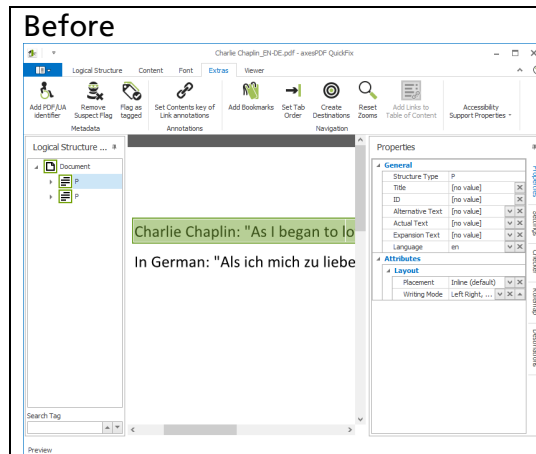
Before

Charlie Chaplin_EN-DE.pdf - axesPDF QuickFix

Logical Structure Content Font Extras Viewer

Add PDF/UA identifier
Remove Suspect Flag
Flag as tagged
Metadata

Set Contents key of Link annotations
Annotations

Add Bookmarks
Set Tab Order
Create Destinations
Reset Zooms
Add Links to Table of Content
Navigation

Accessibility Support Properties

Logical Structure ...

Document
P
P

Charlie Chaplin: "As I began to lo

In German: "Als ich mich zu liebe

Properties

General
| | |
|---|---|
| Structure Type | P |
| Title | [no value] |
| ID | [no value] |
| Alternative Text | [no value] |
| Actual Text | [no value] |
| Expansion Text | [no value] |
| Language | en |

Attributes
Layout
| | |
|---|---|
| Placement | Inline (default) |
| Writing Mode | Left Right, ... |

Properties
Settings
Checker
Rolemap
Destinations

Search Tag

Preview